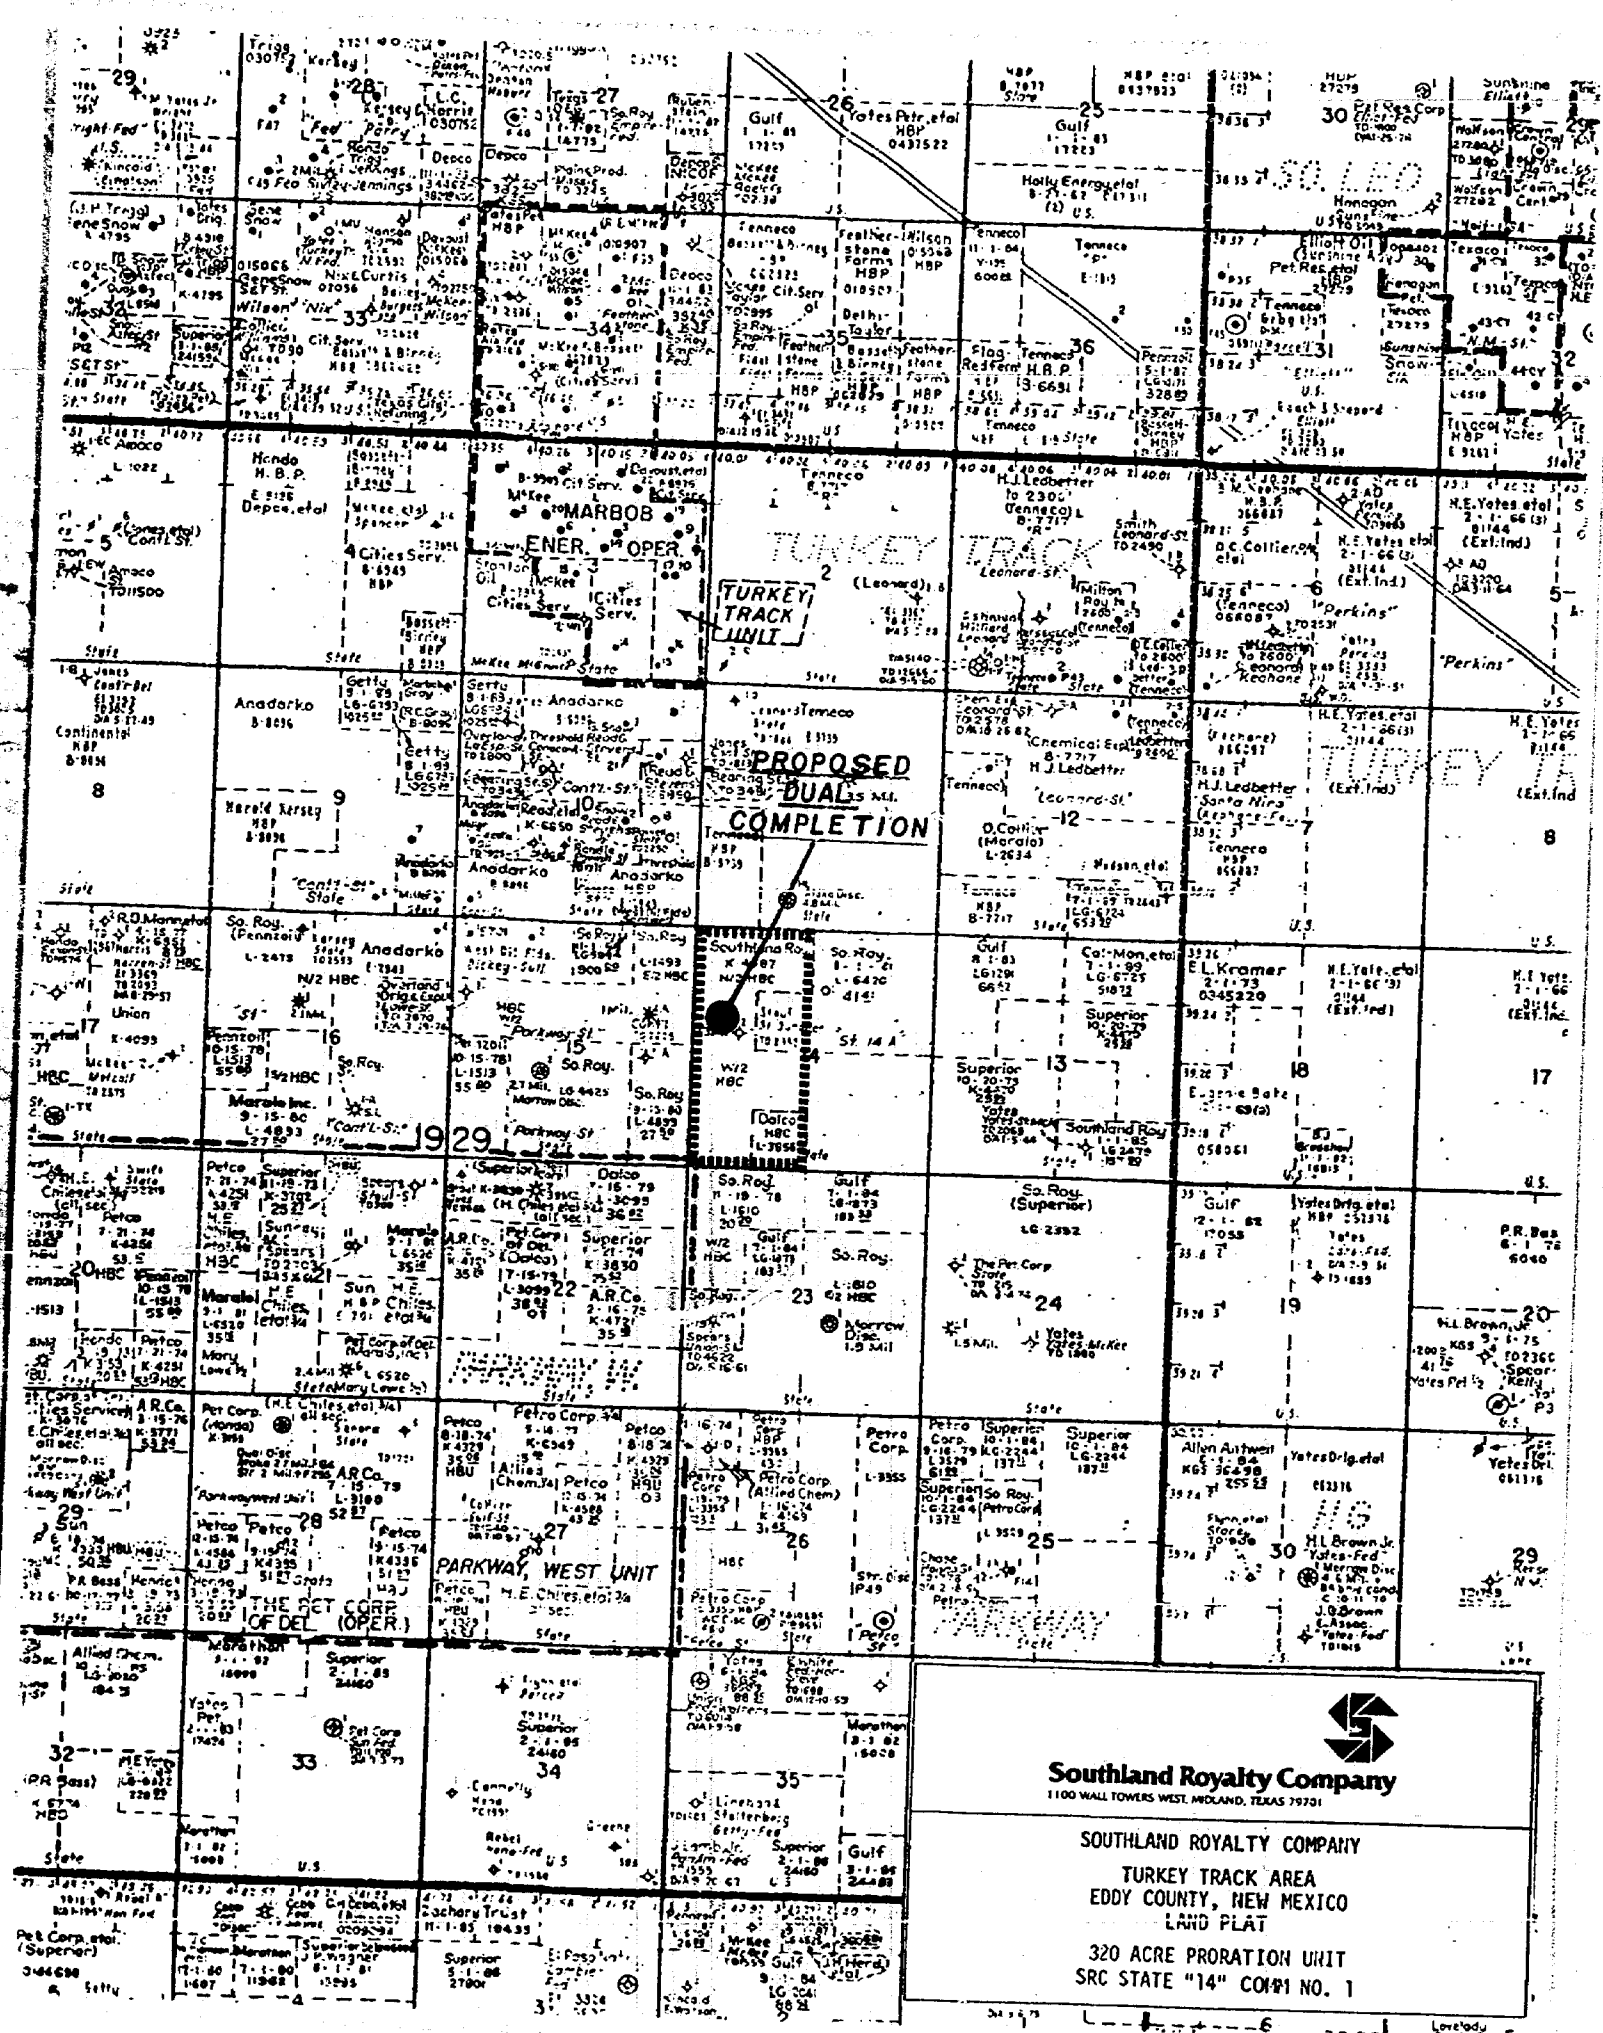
29
28
27
26
25
30
33
34
35
36
31
32
5
4
3
2
1
6
8
9
10
11
12
7
17
16
15
14
13
18
20
21
22
23
24
19
29
28
27
26
25
30
32
33
34
35
TURKEY TRACK
TURKEY TRACK UNIT
MARBOB ENER. OPER.
PROPOSED DUAL COMPLETION
PARKWAY, WEST UNIT
THE PET CORP. OF DEL. (OPER.)
PARKWAY

Southland Royalty Company
1100 WALL TOWERS WEST, MIDLAND, TEXAS 79701

SOUTHLAND ROYALTY COMPANY

TURKEY TRACK AREA
EDDY COUNTY, NEW MEXICO
LAND PLAT

320 ACRE PRORATION UNIT
SRC STATE "14" COMM NO. 1